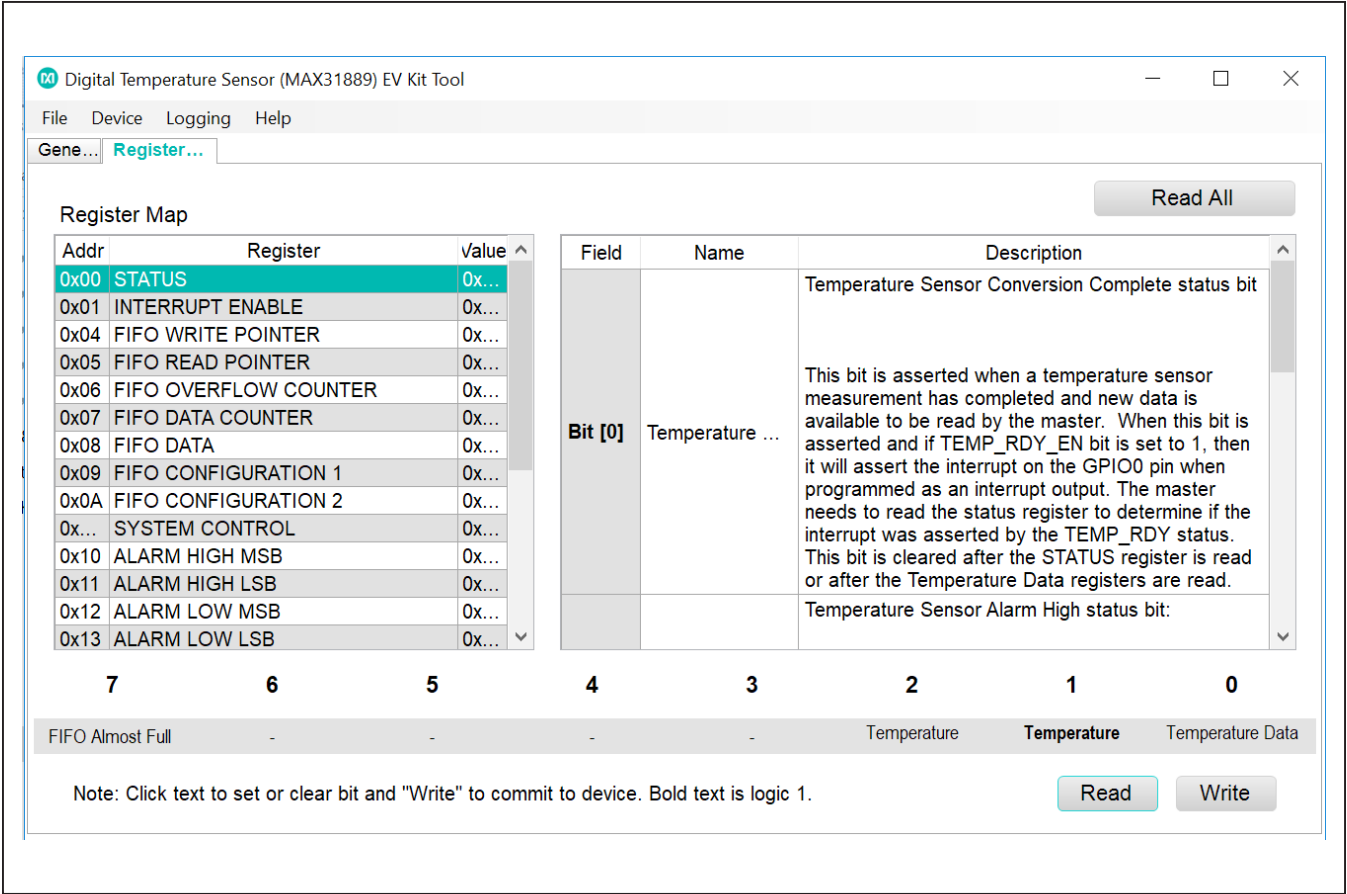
Digital Temperature Sensor (MAX31889) EV Kit Tool

File Device Logging Help

Gene... Register...

Read All

Register Map

| Addr | Register | Value |
|---|---|---|
| 0x00 | STATUS | 0x... |
| 0x01 | INTERRUPT ENABLE | 0x... |
| 0x04 | FIFO WRITE POINTER | 0x... |
| 0x05 | FIFO READ POINTER | 0x... |
| 0x06 | FIFO OVERFLOW COUNTER | 0x... |
| 0x07 | FIFO DATA COUNTER | 0x... |
| 0x08 | FIFO DATA | 0x... |
| 0x09 | FIFO CONFIGURATION 1 | 0x... |
| 0x0A | FIFO CONFIGURATION 2 | 0x... |
| 0x... | SYSTEM CONTROL | 0x... |
| 0x10 | ALARM HIGH MSB | 0x... |
| 0x11 | ALARM HIGH LSB | 0x... |
| 0x12 | ALARM LOW MSB | 0x... |
| 0x13 | ALARM LOW LSB | 0x... |

| Field | Name | Description |
|---|---|---|
| Bit [0] | Temperature ... | Temperature Sensor Conversion Complete status bit<br><br>This bit is asserted when a temperature sensor measurement has completed and new data is available to be read by the master. When this bit is asserted and if TEMP_RDY_EN bit is set to 1, then it will assert the interrupt on the GPIO0 pin when programmed as an interrupt output. The master needs to read the status register to determine if the interrupt was asserted by the TEMP_RDY status. This bit is cleared after the STATUS register is read or after the Temperature Data registers are read. |
| | | Temperature Sensor Alarm High status bit: |

| 7 | 6 | 5 | 4 | 3 | 2 | 1 | 0 |
|---|---|---|---|---|---|---|---|
| FIFO Almost Full | - | - | - | - | Temperature | **Temperature** | Temperature Data |

Note: Click text to set or clear bit and "Write" to commit to device. Bold text is logic 1.

Read Write